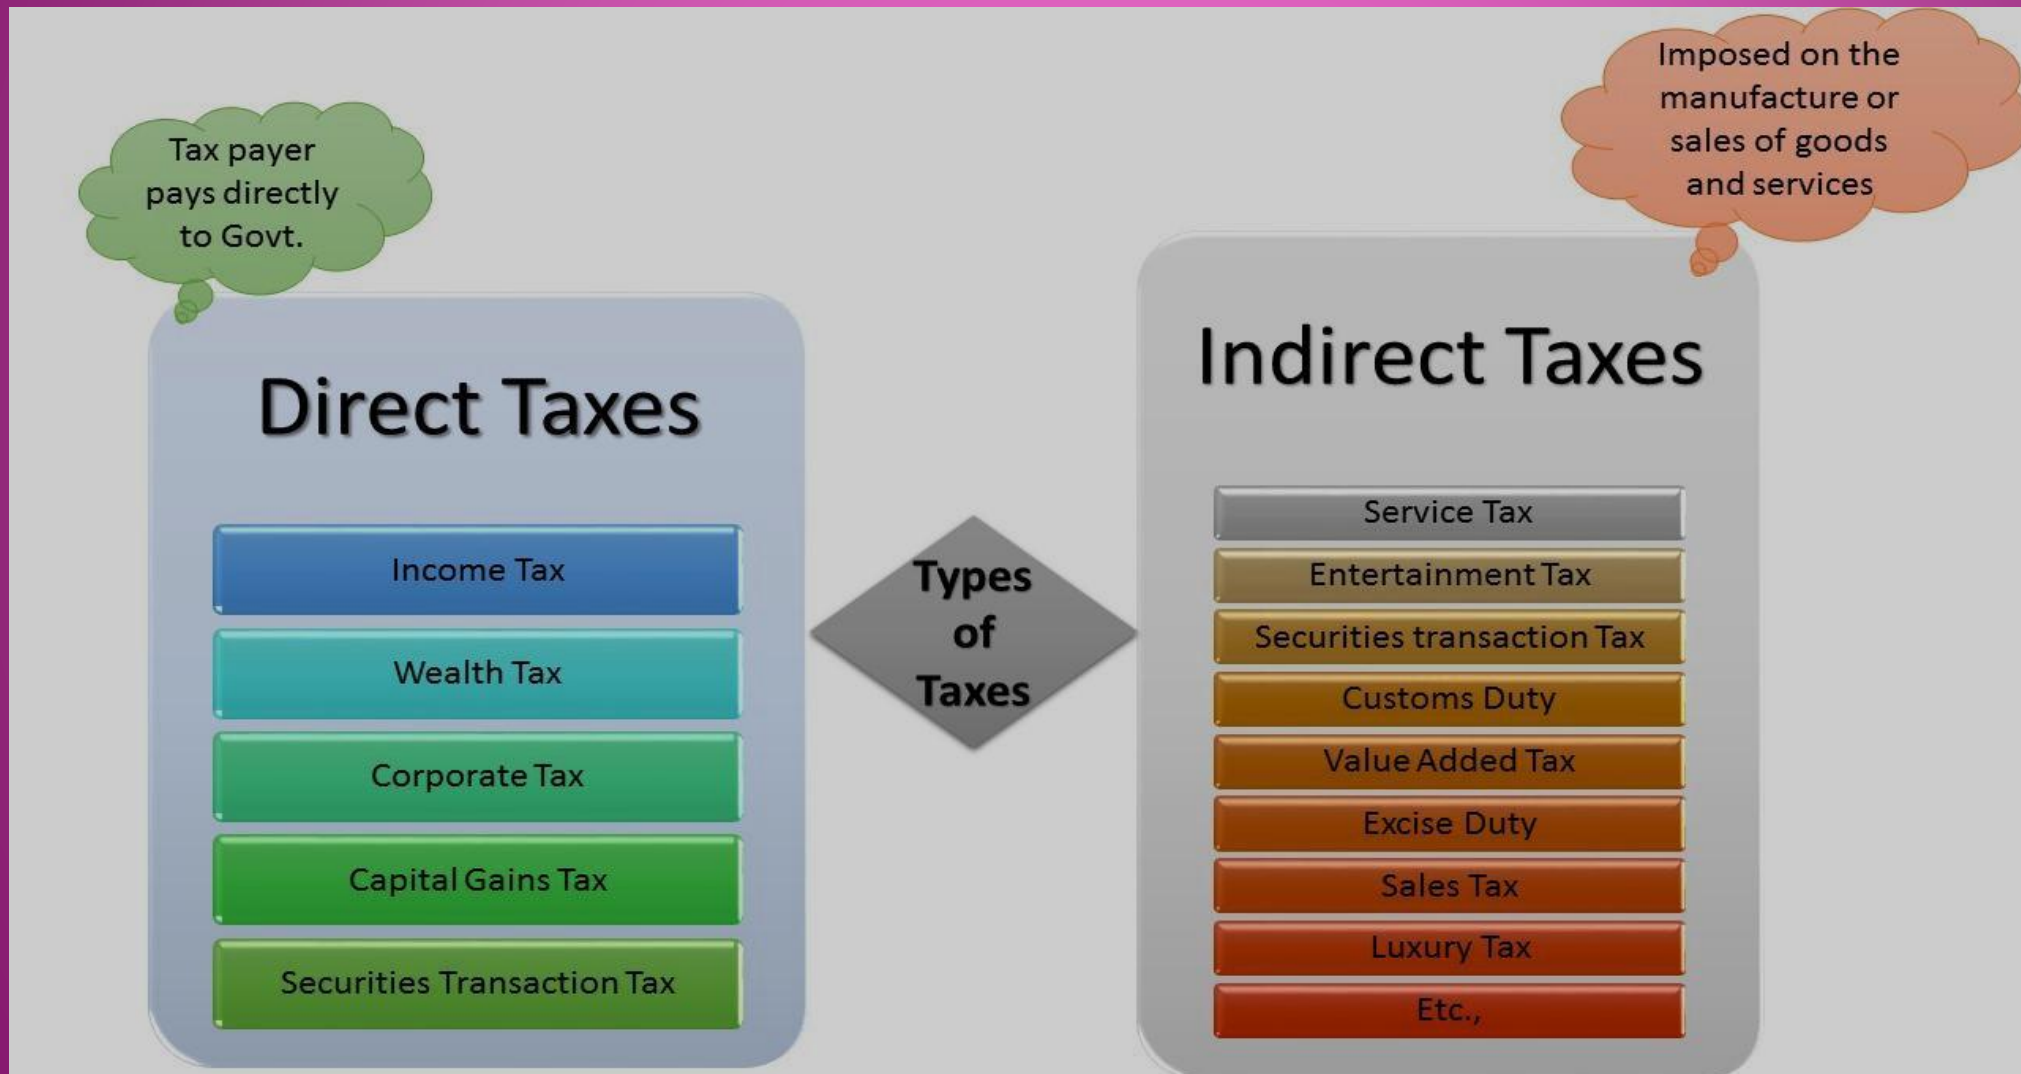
Tax payer pays directly to Govt.

Direct Taxes

Income Tax

Wealth Tax

Corporate Tax

Capital Gains Tax

Securities Transaction Tax

Types of Taxes

Imposed on the manufacture or sales of goods and services

Indirect Taxes

Service Tax

Entertainment Tax

Securities transaction Tax

Customs Duty

Value Added Tax

Excise Duty

Sales Tax

Luxury Tax

Etc.,